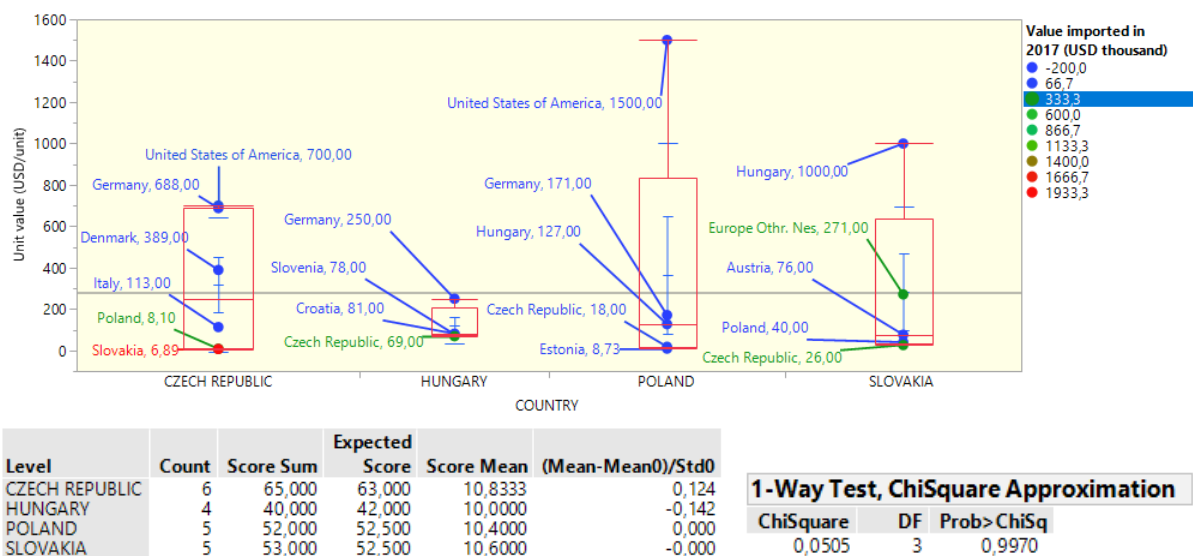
1600
1400
1200
1000
800
600
400
200
0
Unit value (USD/unit)

United States of America, 700,00
Germany, 688,00
Denmark, 389,00
Italy, 113,00
Poland, 8,10
Slovakia, 6,89
Germany, 250,00
Slovenia, 78,00
Croatia, 81,00
Czech Republic, 69,00
United States of America, 1500,00
Germany, 171,00
Hungary, 127,00
Czech Republic, 18,00
Estonia, 8,73
Hungary, 1000,00
Europe Othr. Nes, 271,00
Austria, 76,00
Poland, 40,00
Czech Republic, 26,00

CZECH REPUBLIC
HUNGARY
POLAND
SLOVAKIA
COUNTRY

Value imported in 2017 (USD thousand)
-200,0
66,7
333,3
600,0
866,7
1133,3
1400,0
1666,7
1933,3

| Level | Count | Score Sum | Expected Score | Score Mean | (Mean-Mean0)/Std0 |
|---|---|---|---|---|---|
| CZECH REPUBLIC | 6 | 65,000 | 63,000 | 10,8333 | 0,124 |
| HUNGARY | 4 | 40,000 | 42,000 | 10,0000 | -0,142 |
| POLAND | 5 | 52,000 | 52,500 | 10,4000 | 0,000 |
| SLOVAKIA | 5 | 53,000 | 52,500 | 10,6000 | -0,000 |

1-Way Test, ChiSquare Approximation

| ChiSquare | DF | Prob>ChiSq |
|---|---|---|
| 0,0505 | 3 | 0,9970 |